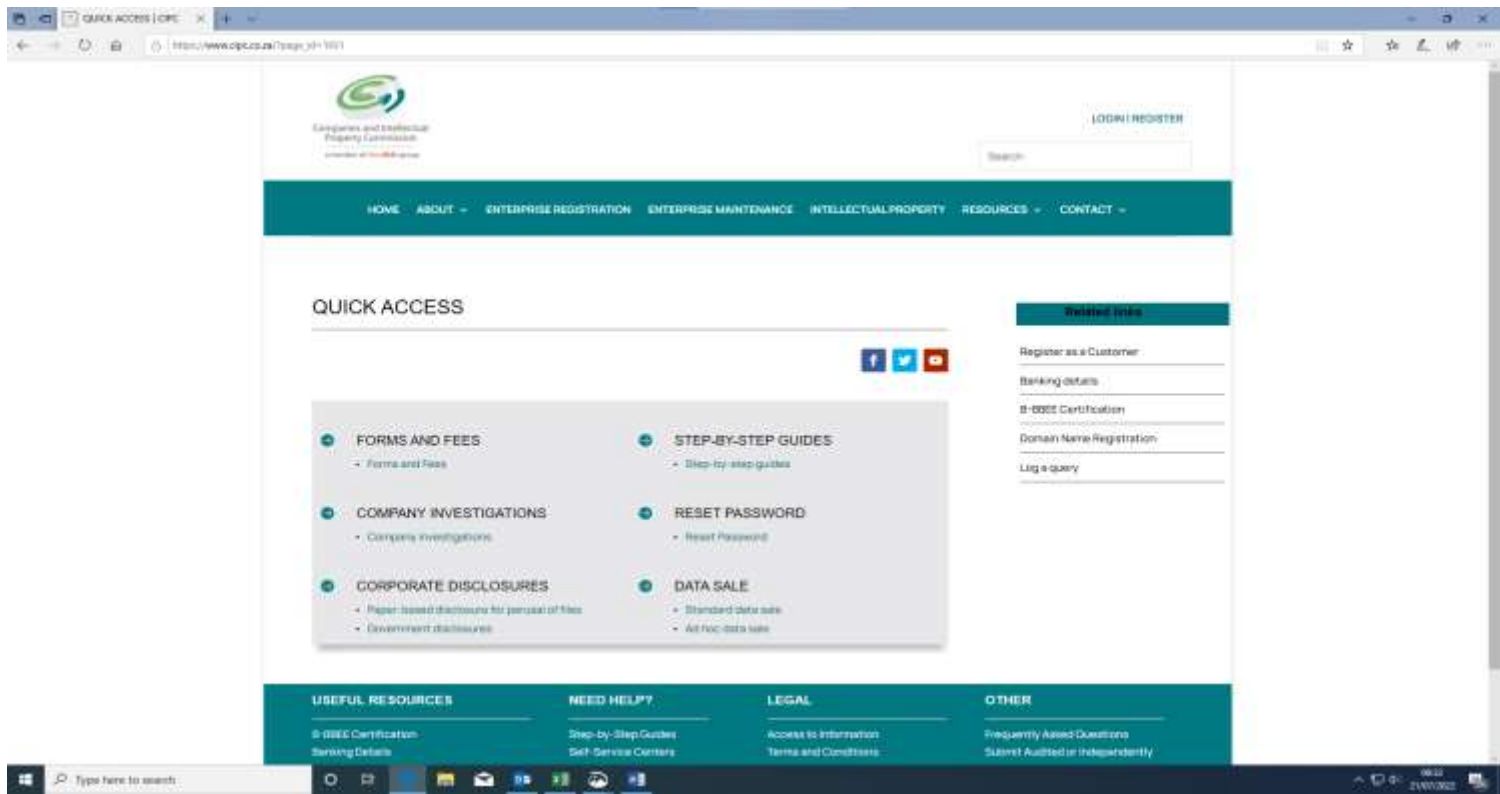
QUICK ACCESS | CIPC

https://www.cipc.co.za/?page_id=1651

Companies and Intellectual Property Commission
a member of the dti group

LOGIN | REGISTER

Search

HOME ABOUT ENTERPRISE REGISTRATION ENTERPRISE MAINTENANCE INTELLECTUAL PROPERTY RESOURCES CONTACT

QUICK ACCESS

FORMS AND FEES
• Forms and Fees

STEP-BY-STEP GUIDES
• Step-by-step guides

COMPANY INVESTIGATIONS
• Company investigations

RESET PASSWORD
• Reset Password

CORPORATE DISCLOSURES
• Paper-based disclosure for perusal of files
• Government disclosures

DATA SALE
• Standard data sale
• Ad hoc data sale

Related links

Register as a Customer

Banking details

B-BBEE Certification

Domain Name Registration

Log a query

USEFUL RESOURCES
B-BBEE Certification
Banking Details

NEED HELP?
Step-by-Step Guides
Self-Service Centers

LEGAL
Access to Information
Terms and Conditions

OTHER
Frequently Asked Questions
Submit Audited or Independently

Type here to search

08:22
21/07/2022